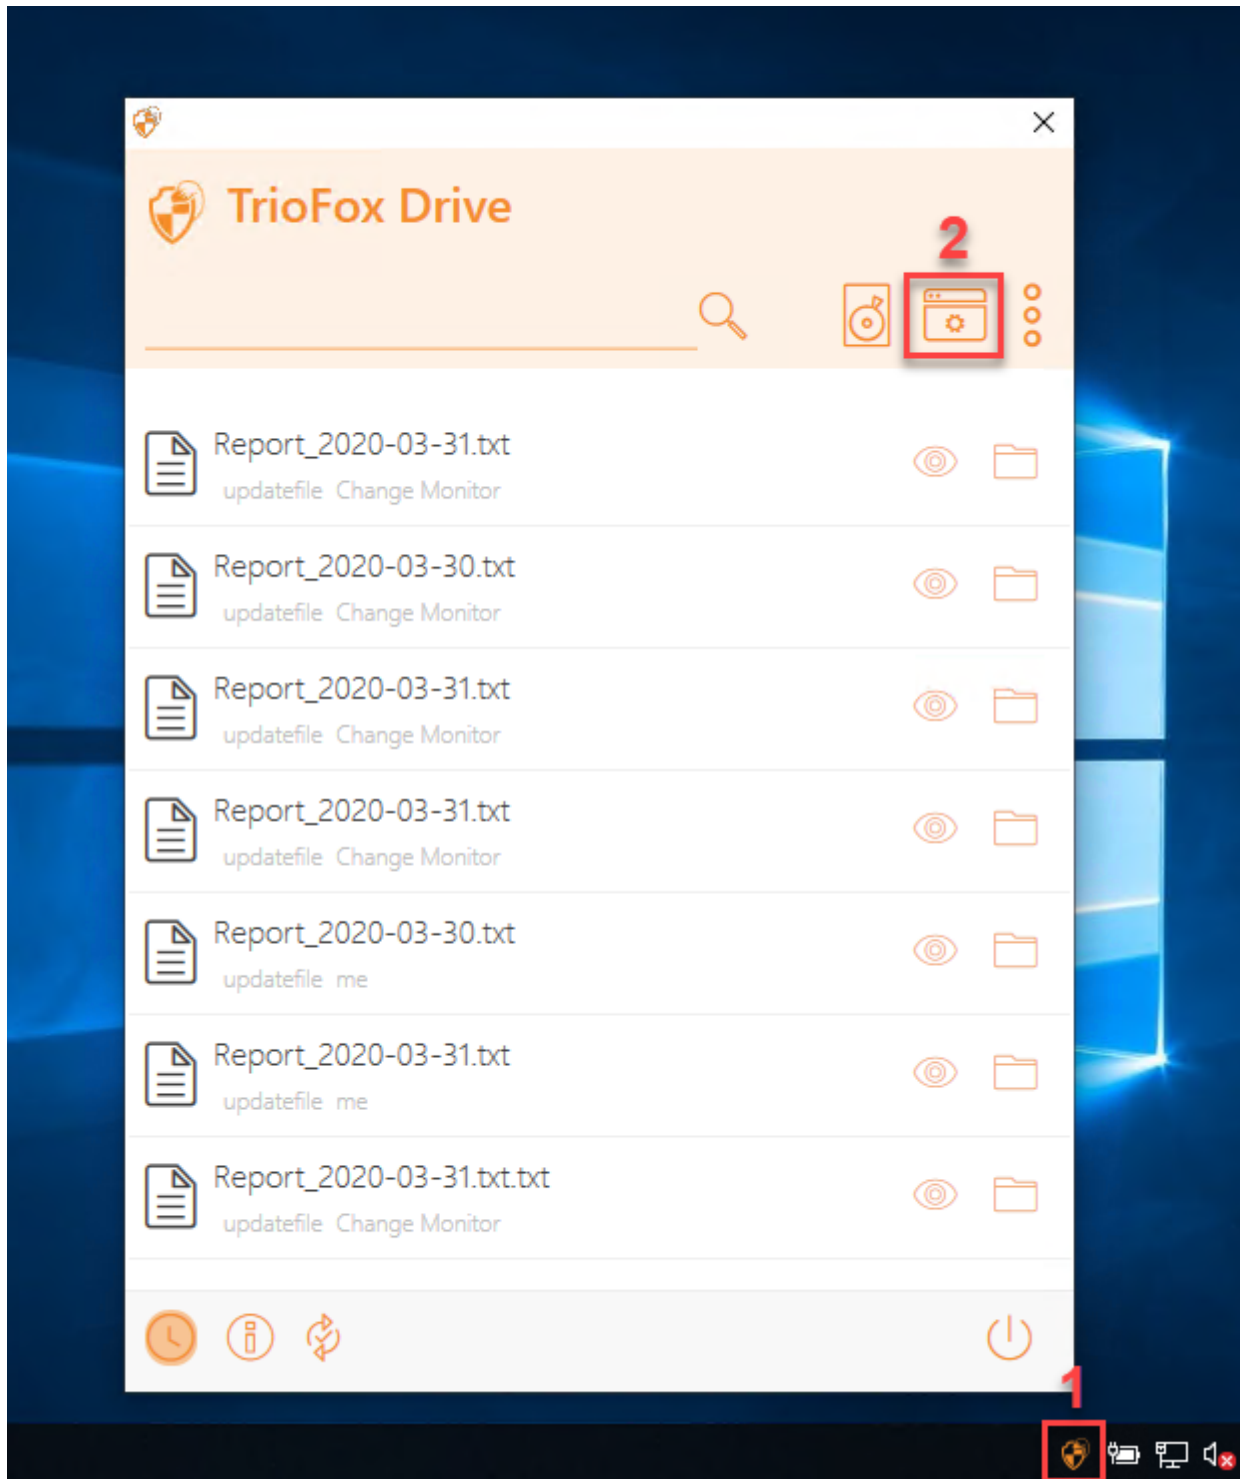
TrioFox Drive

2

Report_2020-03-31.txt
updatefile Change Monitor

Report_2020-03-30.txt
updatefile Change Monitor

Report_2020-03-31.txt
updatefile Change Monitor

Report_2020-03-31.txt
updatefile Change Monitor

Report_2020-03-30.txt
updatefile me

Report_2020-03-31.txt
updatefile me

Report_2020-03-31.txt.txt
updatefile Change Monitor

1